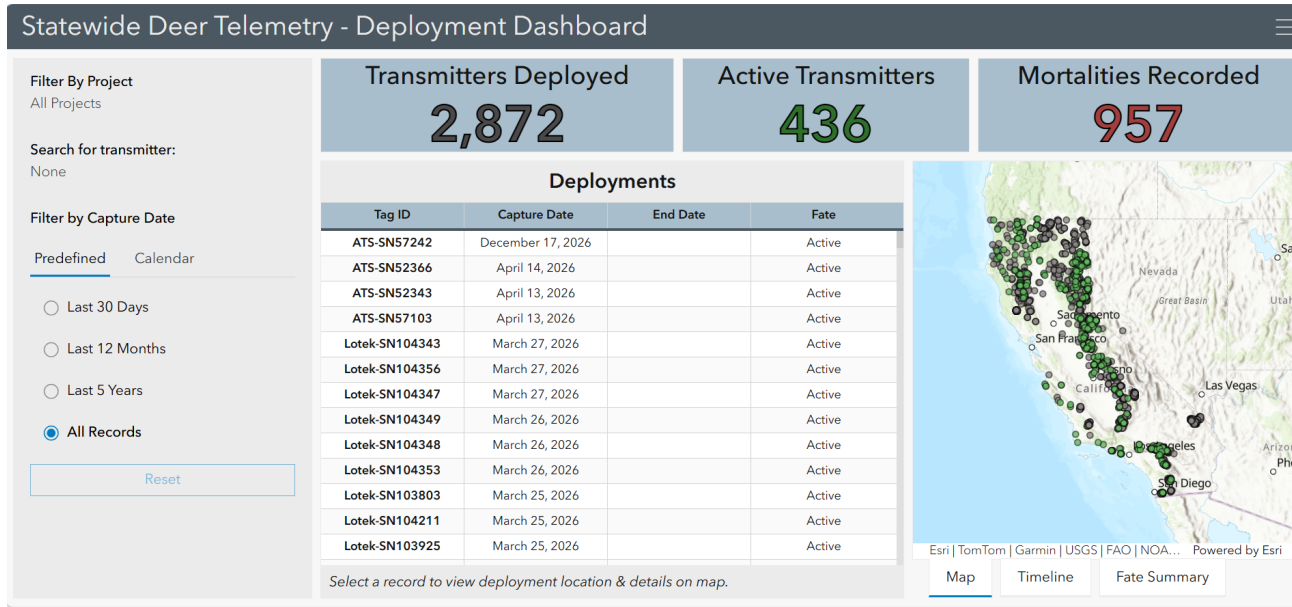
Statewide Deer Telemetry - Deployment Dashboard

Filter By Project
All Projects

Search for transmitter:
None

Filter by Capture Date

Predefined Calendar

Last 30 Days

Last 12 Months

Last 5 Years

All Records

Reset

Transmitters Deployed
2,872

Active Transmitters
436

Mortalities Recorded
957

Deployments

| Tag ID | Capture Date | End Date | Fate |
|---|---|---|---|
| ATS-SN57242 | December 17, 2026 | | Active |
| ATS-SN52366 | April 14, 2026 | | Active |
| ATS-SN52343 | April 13, 2026 | | Active |
| ATS-SN57103 | April 13, 2026 | | Active |
| Lotek-SN104343 | March 27, 2026 | | Active |
| Lotek-SN104356 | March 27, 2026 | | Active |
| Lotek-SN104347 | March 27, 2026 | | Active |
| Lotek-SN104349 | March 26, 2026 | | Active |
| Lotek-SN104348 | March 26, 2026 | | Active |
| Lotek-SN104353 | March 26, 2026 | | Active |
| Lotek-SN103803 | March 25, 2026 | | Active |
| Lotek-SN104211 | March 25, 2026 | | Active |
| Lotek-SN103925 | March 25, 2026 | | Active |

Select a record to view deployment location & details on map.

Nevada
Great Basin
Uta
Sa
Sacramento
San Francisco
California
Fresno
Las Vegas
Los Angeles
Arizo
Pho
San Diego

Esri | TomTom | Garmin | USGS | FAO | NOA... Powered by Esri

Map Timeline Fate Summary